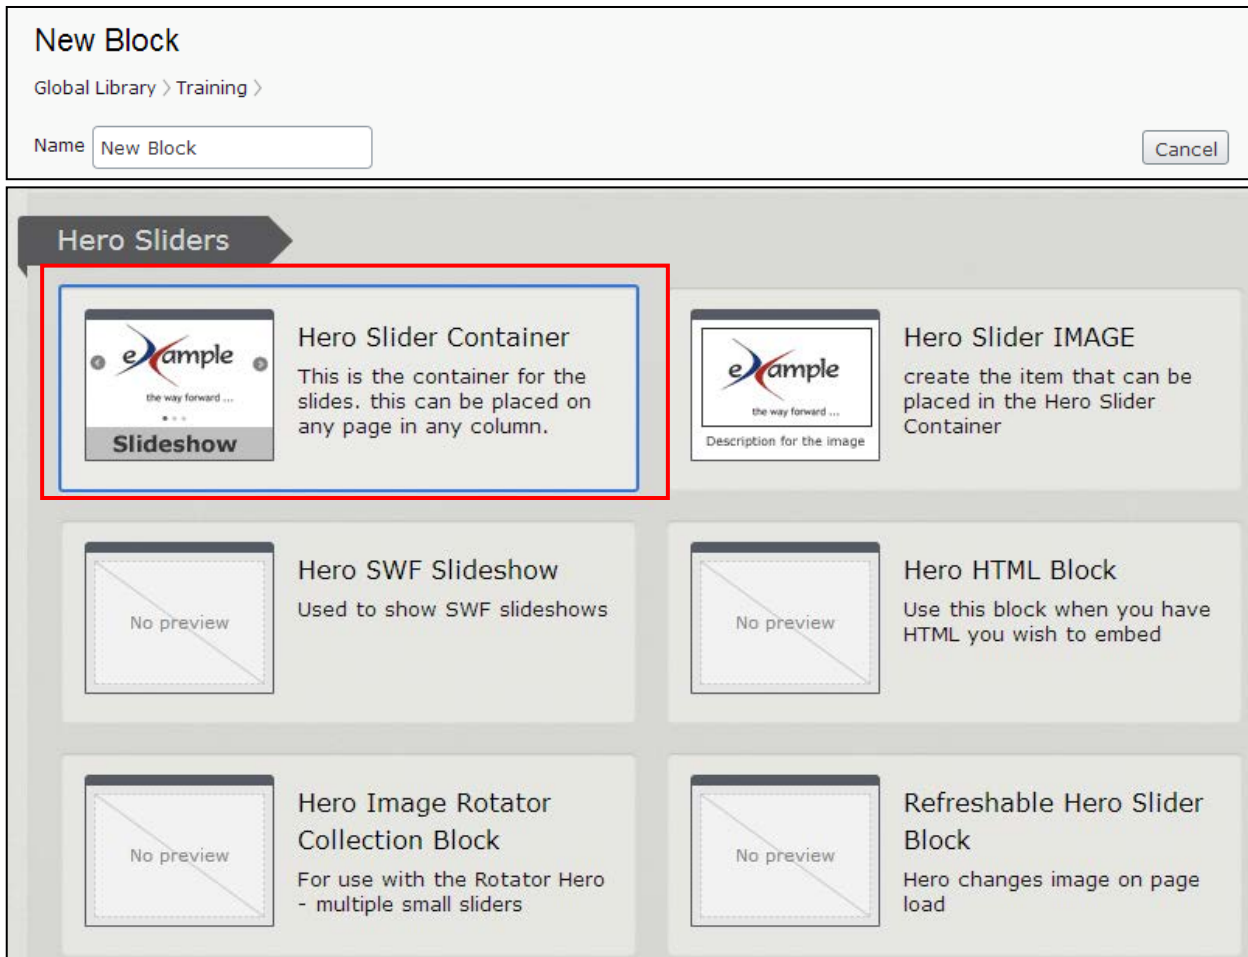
New Block

Global Library > Training >

Name New Block

Cancel

Hero Sliders

example
the way forward ...
Slideshow

Hero Slider Container

This is the container for the slides. this can be placed on any page in any column.

example
the way forward ...
Description for the image

Hero Slider IMAGE

create the item that can be placed in the Hero Slider Container

No preview

Hero SWF Slideshow

Used to show SWF slideshows

No preview

Hero HTML Block

Use this block when you have HTML you wish to embed

No preview

Hero Image Rotator Collection Block

For use with the Rotator Hero - multiple small sliders

No preview

Refreshable Hero Slider Block

Hero changes image on page load